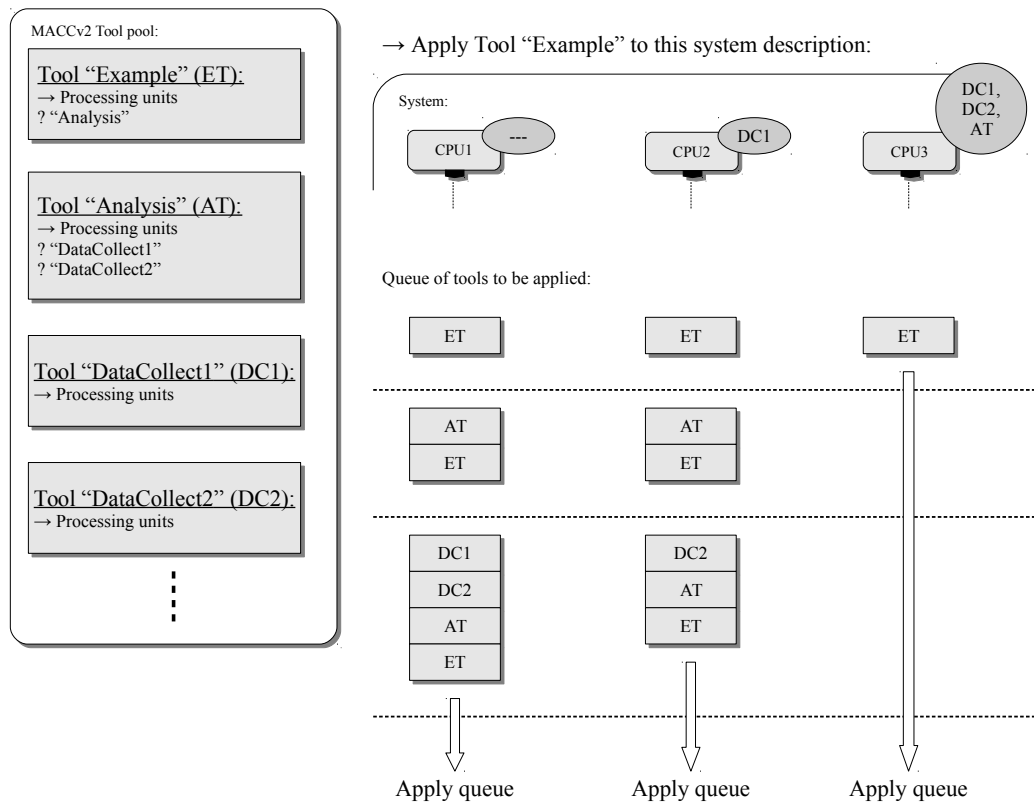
MACCv2 Tool pool:

Tool "Example" (ET):
→ Processing units
? "Analysis"

Tool "Analysis" (AT):
→ Processing units
? "DataCollect1"
? "DataCollect2"

Tool "DataCollect1" (DC1):
→ Processing units

Tool "DataCollect2" (DC2):
→ Processing units

→ Apply Tool "Example" to this system description:

System:

CPU1 ---

CPU2 DC1

CPU3 DC1, DC2, AT

Queue of tools to be applied:

ET

ET

ET

AT
ET

AT
ET

DC1
DC2
AT
ET

DC2
AT
ET

Apply queue

Apply queue

Apply queue